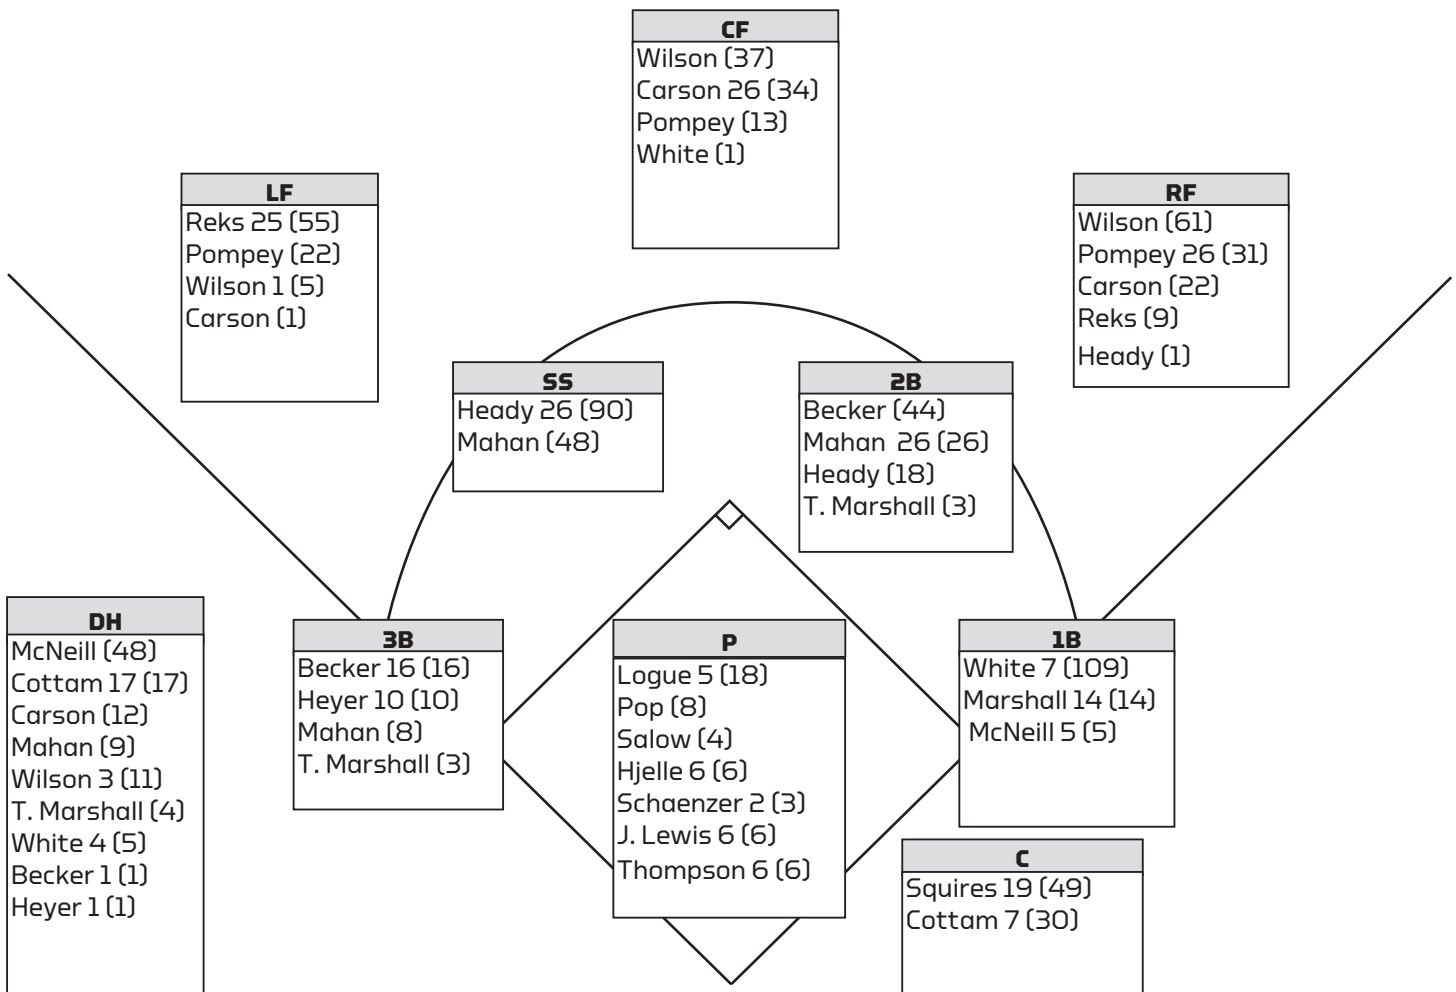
CF
Wilson (37)
Carson 26 (34)
Pompey (13)
White (1)

LF
Reks 25 (55)
Pompey (22)
Wilson 1 (5)
Carson (1)

RF
Wilson (61)
Pompey 26 (31)
Carson (22)
Reks (9)
Heady (1)

SS
Heady 26 (90)
Mahan (48)

2B
Becker (44)
Mahan 26 (26)
Heady (18)
T. Marshall (3)

DH
McNeill (48)
Cottam 17 (17)
Carson (12)
Mahan (9)
Wilson 3 (11)
T. Marshall (4)
White 4 (5)
Becker 1 (1)
Heyer 1 (1)

3B
Becker 16 (16)
Heyer 10 (10)
Mahan (8)
T. Marshall (3)

P
Logue 5 (18)
Pop (8)
Salow (4)
Hjelle 6 (6)
Schaenzer 2 (3)
J. Lewis 6 (6)
Thompson 6 (6)

1B
White 7 (109)
Marshall 14 (14)
McNeill 5 (5)

C
Squires 19 (49)
Cottam 7 (30)